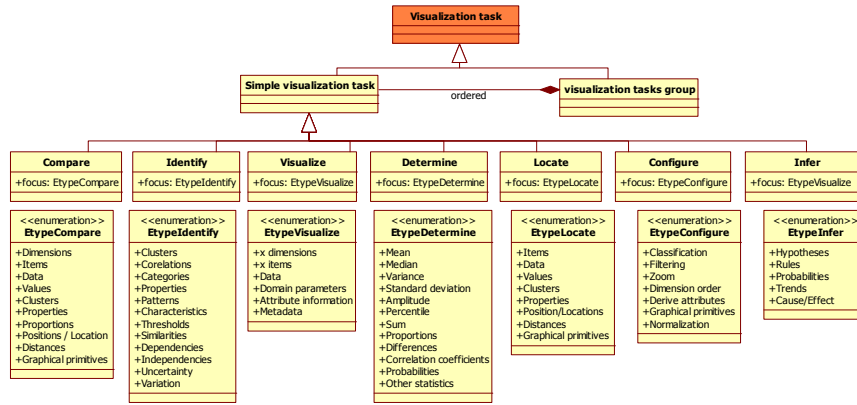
Visualization task

Simple visualization task

ordered

visualization tasks group

Compare
+focus: EtypeCompare

Identify
+focus: EtypeIdentify

Visualize
+focus: EtypeVisualize

Determine
+focus: EtypeDetermine

Locate
+focus: EtypeLocate

Configure
+focus: EtypeConfigure

Infer
+focus: EtypeVisualize

<<enumeration>>
EtypeCompare
+Dimensions
+Items
+Data
+Values
+Clusters
+Properties
+Proportions
+Positions / Location
+Distances
+Graphical primitives

<<enumeration>>
EtypeIdentify
+Clusters
+Corelations
+Categories
+Properties
+Patterns
+Characteristics
+Thresholds
+Similarities
+Dependencies
+Independencies
+Uncertainty
+Variation

<<enumeration>>
EtypeVisualize
+x dimensions
+x items
+Data
+Domain parameters
+Attribute information
+Metadata

<<enumeration>>
EtypeDetermine
+Mean
+Median
+Variance
+Standard deviation
+Amplitude
+Percentile
+Sum
+Proportions
+Differences
+Correlation coefficients
+Probabilities
+Other statistics

<<enumeration>>
EtypeLocate
+Items
+Data
+Values
+Clusters
+Properties
+Position/Locations
+Distances
+Graphical primitives

<<enumeration>>
EtypeConfigure
+Classification
+Filtering
+Zoom
+Dimension order
+Derive attributes
+Graphical primitives
+Normalization

<<enumeration>>
EtypeInfer
+Hypotheses
+Rules
+Probabilities
+Trends
+Cause/Effect